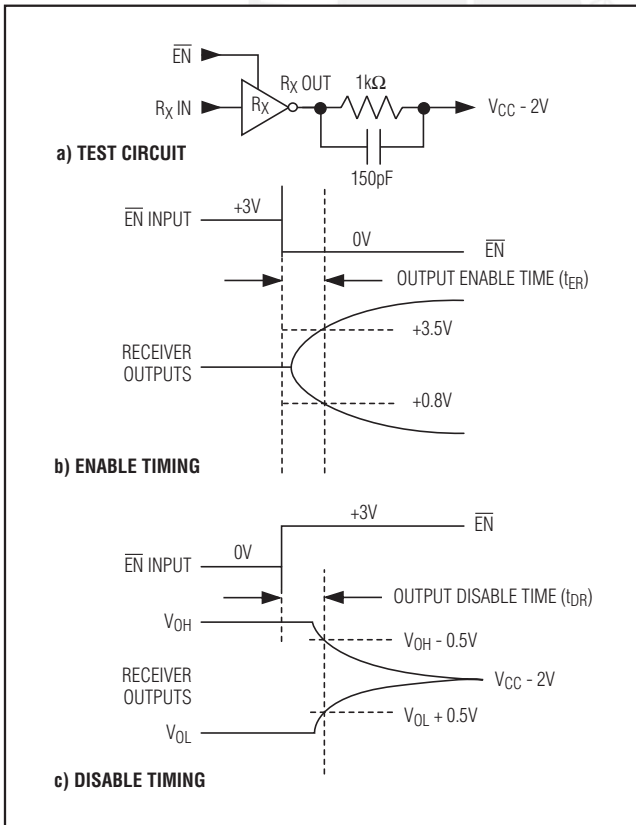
$\overline{EN}$

$R_X$ IN

$R_X$

$R_X$ OUT

1k$\Omega$

$V_{CC}$ - 2V

150pF

a) TEST CIRCUIT

$\overline{EN}$ INPUT

+3V

0V

$\overline{EN}$

OUTPUT ENABLE TIME ($t_{ER}$)

+3.5V

RECEIVER OUTPUTS

+0.8V

b) ENABLE TIMING

+3V

$\overline{EN}$

$\overline{EN}$ INPUT

0V

OUTPUT DISABLE TIME ($t_{DR}$)

$V_{OH}$

$V_{OH}$ - 0.5V

RECEIVER OUTPUTS

$V_{CC}$ - 2V

$V_{OL}$ + 0.5V

$V_{OL}$

c) DISABLE TIMING